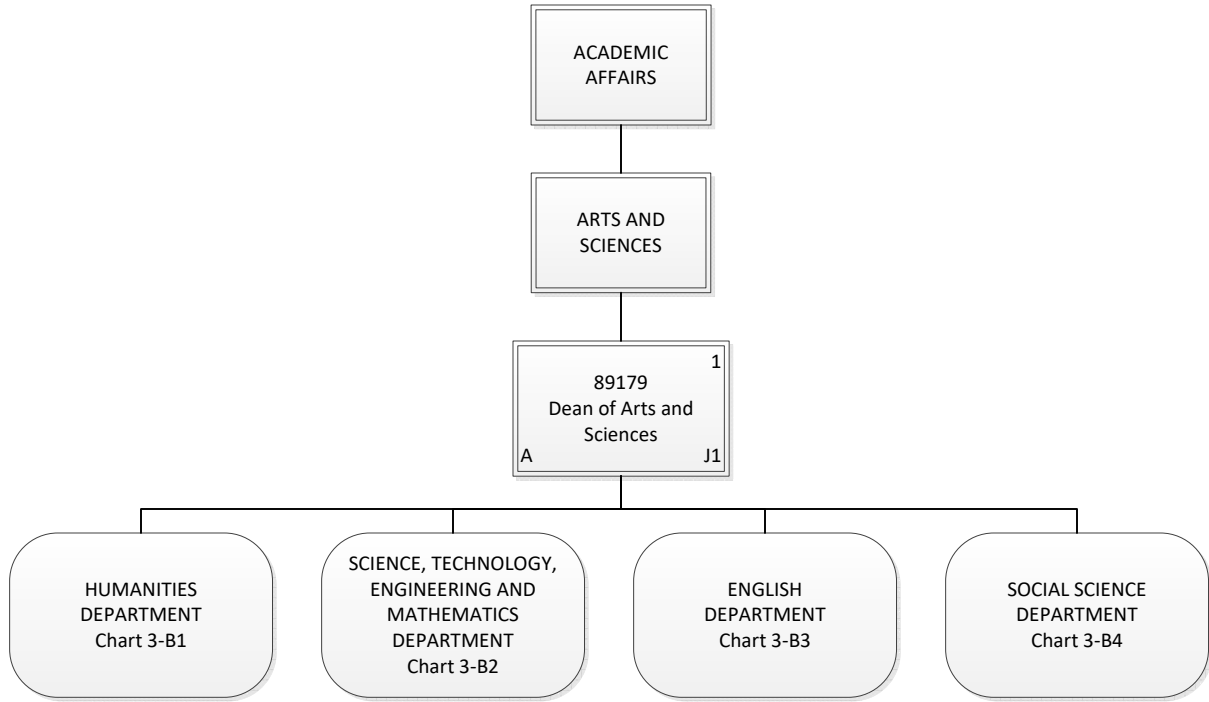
ACADEMIC AFFAIRS

ARTS AND SCIENCES

1
89179
Dean of Arts and Sciences
A
J1

HUMANITIES DEPARTMENT
Chart 3-B1

SCIENCE, TECHNOLOGY, ENGINEERING AND MATHEMATICS DEPARTMENT
Chart 3-B2

ENGLISH DEPARTMENT
Chart 3-B3

SOCIAL SCIENCE DEPARTMENT
Chart 3-B4